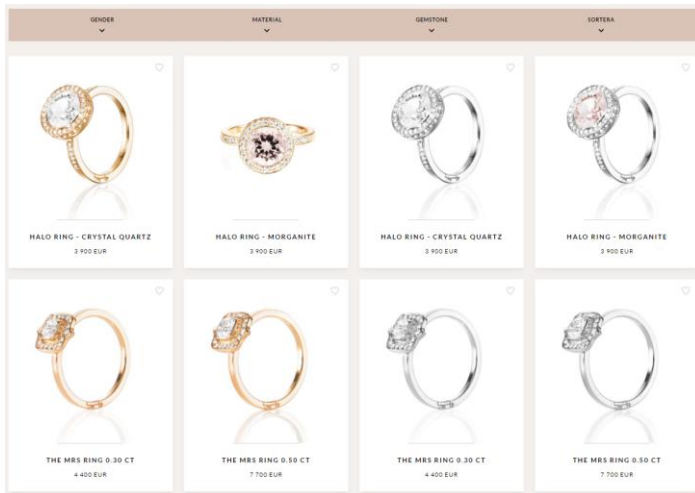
GENDER

MATERIAL

GEMSTONE

SORTERA

HALO RING - CRYSTAL QUARTZ
3 900 EUR

HALO RING - MORGANITE
3 900 EUR

HALO RING - CRYSTAL QUARTZ
3 900 EUR

HALO RING - MORGANITE
3 900 EUR

THE MRS RING 0.30 CT
4 400 EUR

THE MRS RING 0.50 CT
7 700 EUR

THE MRS RING 0.30 CT
4 400 EUR

THE MRS RING 0.50 CT
7 700 EUR